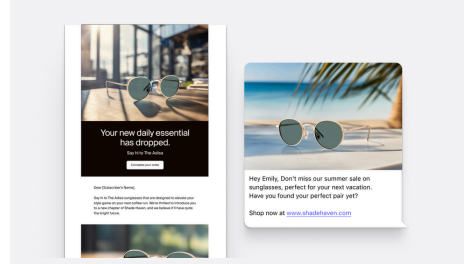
Your new daily essential has dropped.

Say hi to The Adiva

Complete your order

Dear [Subscriber's Name],

Say hi to The Adiva sunglasses that are designed to elevate your style game on your next coffee run. We're thrilled to introduce you to a new chapter of Shade Haven, and we believe it'll have quite the bright future.

Hey Emily, Don't miss our summer sale on sunglasses, perfect for your next vacation. Have you found your perfect pair yet?

Shop now at www.shadehaven.com